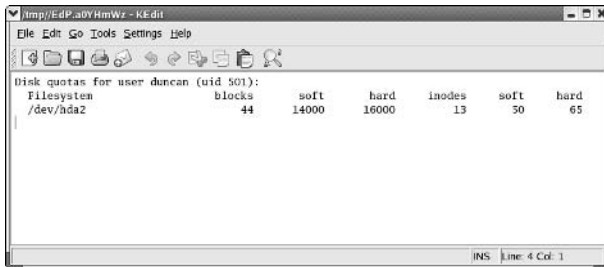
/tmp//EdP.a0YHmWz - KEdit

File Edit Go Tools Settings Help

Disk quotas for user duncan (uid 501):

| Filesystem | blocks | soft | hard | inodes | soft | hard |
|---|---|---|---|---|---|---|
| /dev/hda2 | 44 | 14000 | 16000 | 13 | 50 | 65 |

INS Line: 4 Col: 1